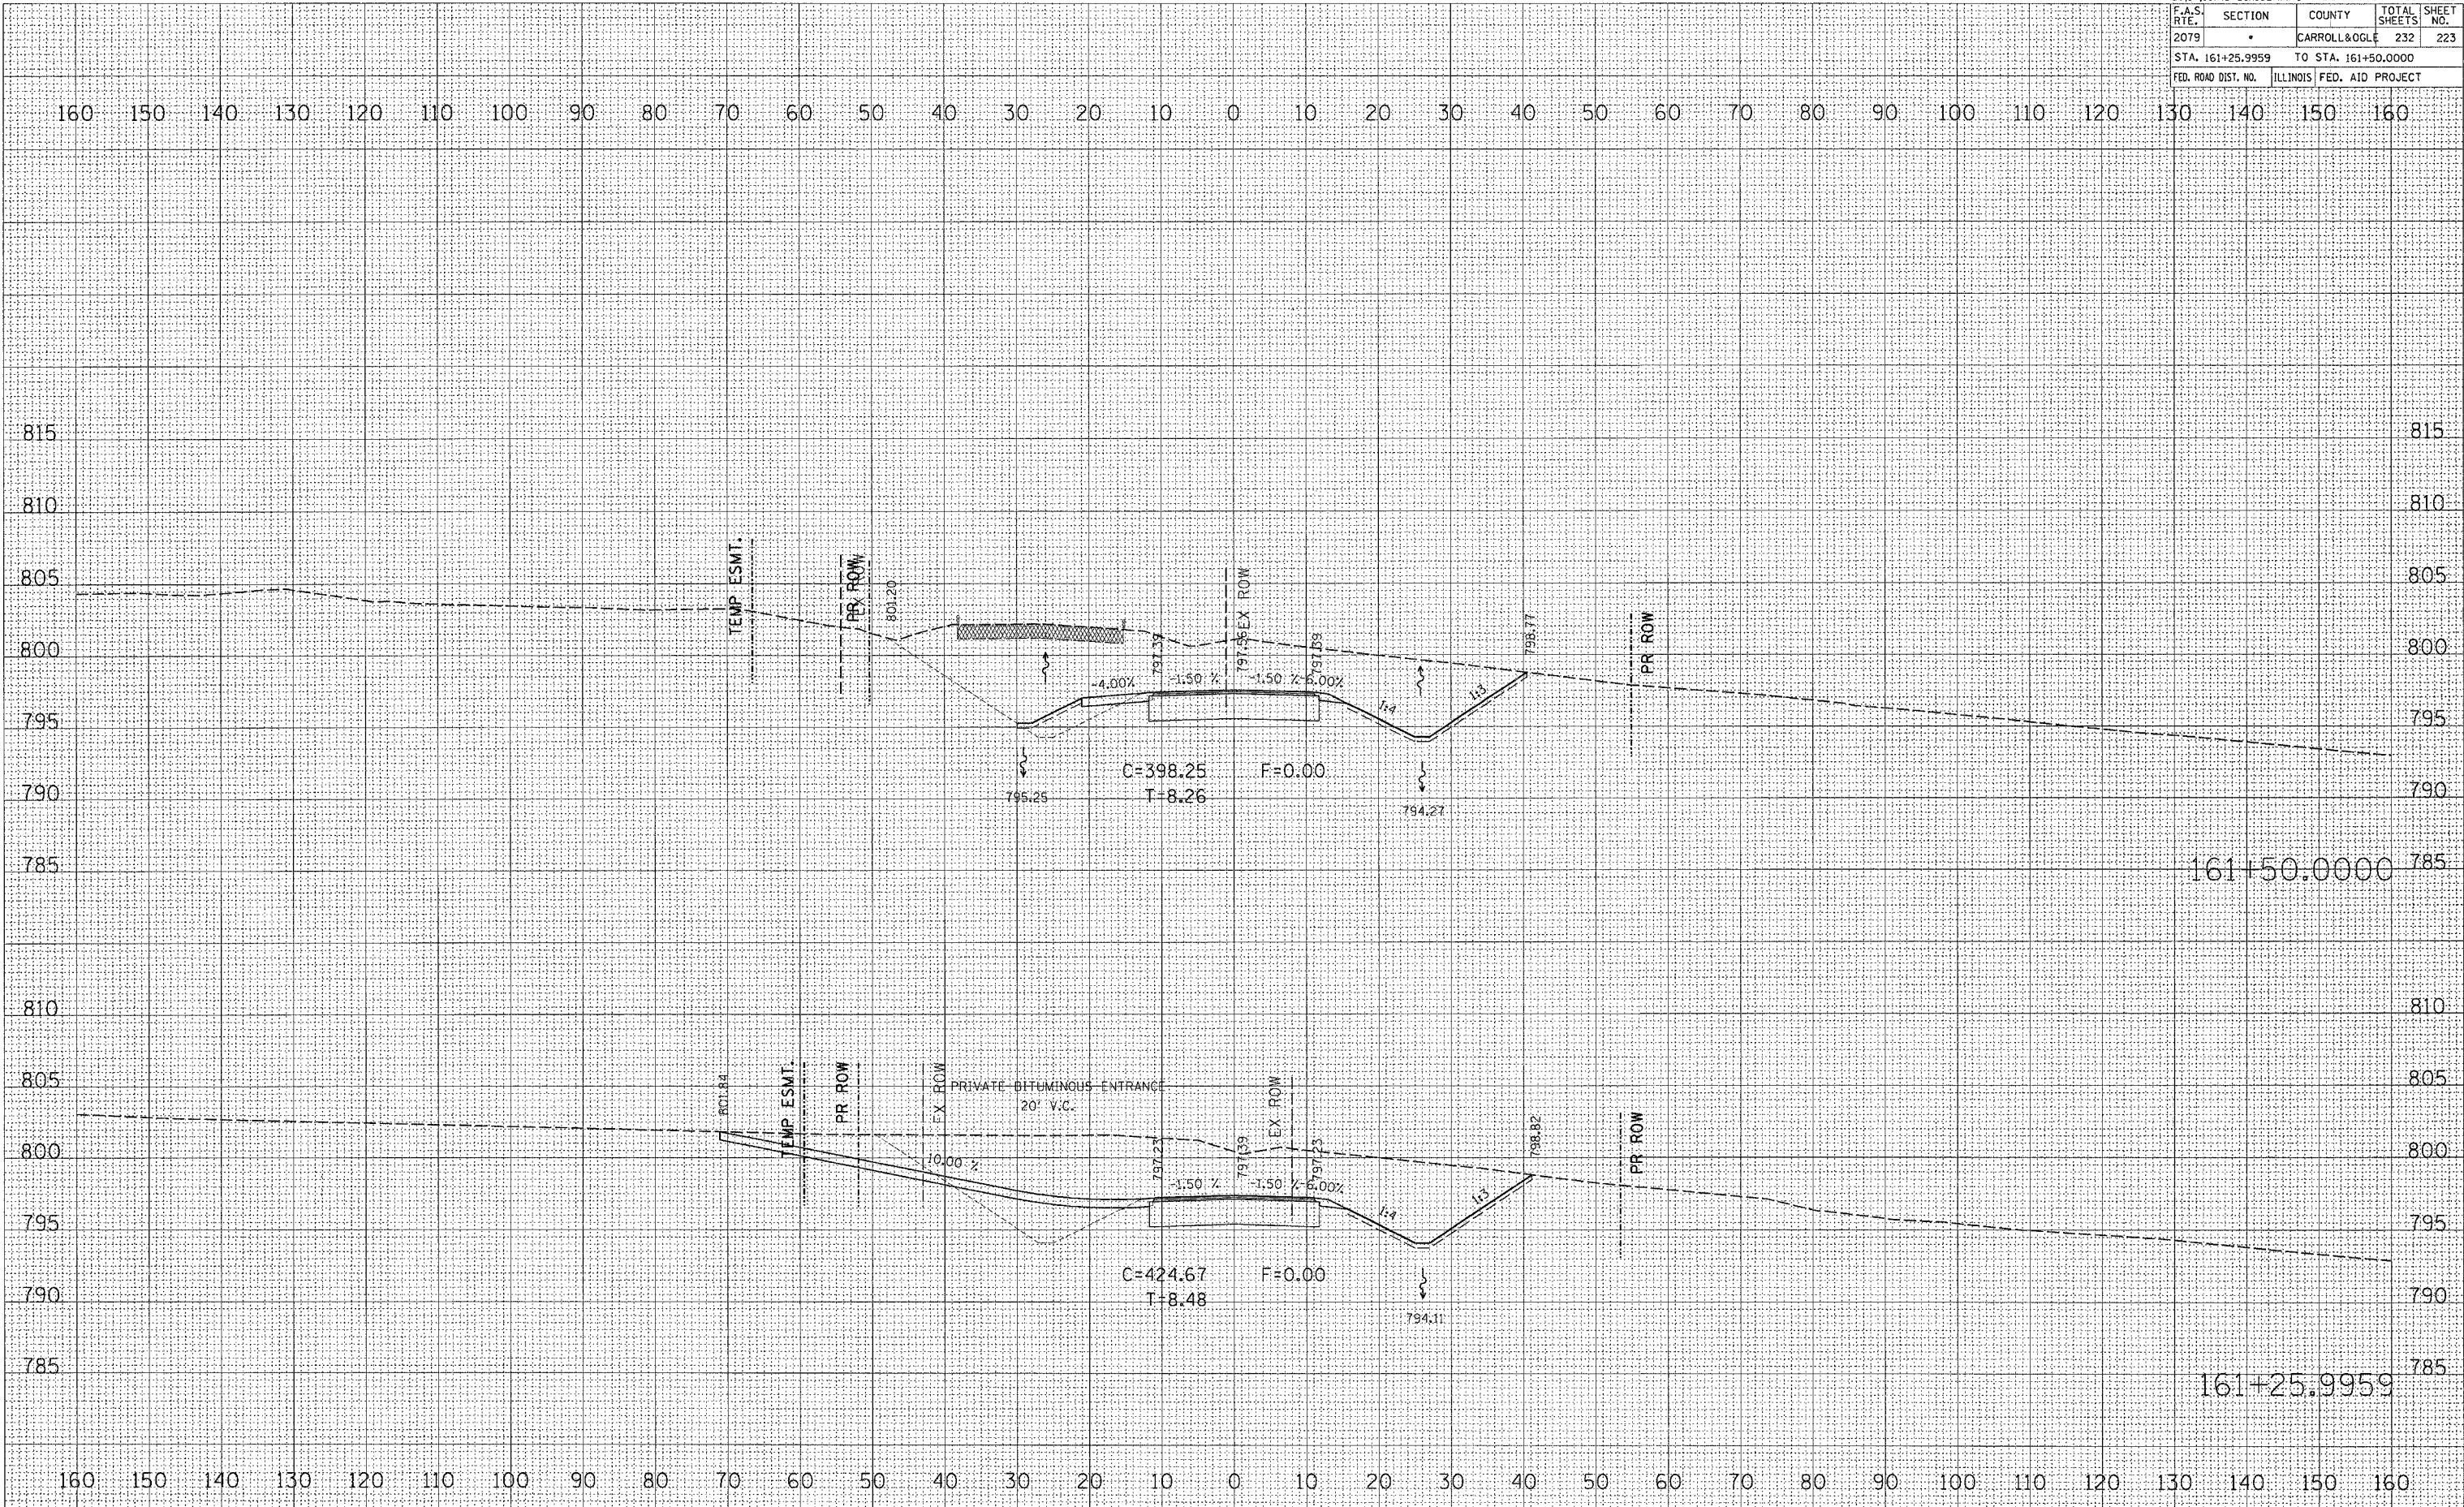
| F.A.S. RTE. | SECTION | COUNTY | TOTAL SHEETS | SHEET NO. |
|---|---|---|---|---|
| 2079 | • | CARROLL&OGLE | 232 | 223 |
| STA. 161+25.9959 | TO STA. 161+50.0000 | | | |
| FED. ROAD DIST. NO. | ILLINOIS | FED. AID PROJECT | | |

160 150 140 130 120 110 100 90 80 70 60 50 40 30 20 10 0 10 20 30 40 50 60 70 80 90 100 110 120 130 140 150 160

815 810 805 800 795 790 785

TEMP ESMT. PR ROW EX ROW 801.20 EX ROW PR ROW

797.39 797.56 797.39 798.77

-4.00% -1.50 % -1.50 % 6.00% 1:4 1:3

795.25 C=398.25 T=8.26 F=0.00 794.27

161+50.0000

810 805 800 795 790 785

801.84 TEMP ESMT. PR ROW EX ROW PRIVATE BITUMINOUS ENTRANCE 20' V.C. EX ROW PR ROW

10.00 % 797.23 797.39 797.23 798.82

-1.50 % -1.50 % 6.00% 1:4 1:3

C=424.67 T=8.48 F=0.00 794.11

161+25.9959

160 150 140 130 120 110 100 90 80 70 60 50 40 30 20 10 0 10 20 30 40 50 60 70 80 90 100 110 120 130 140 150 160